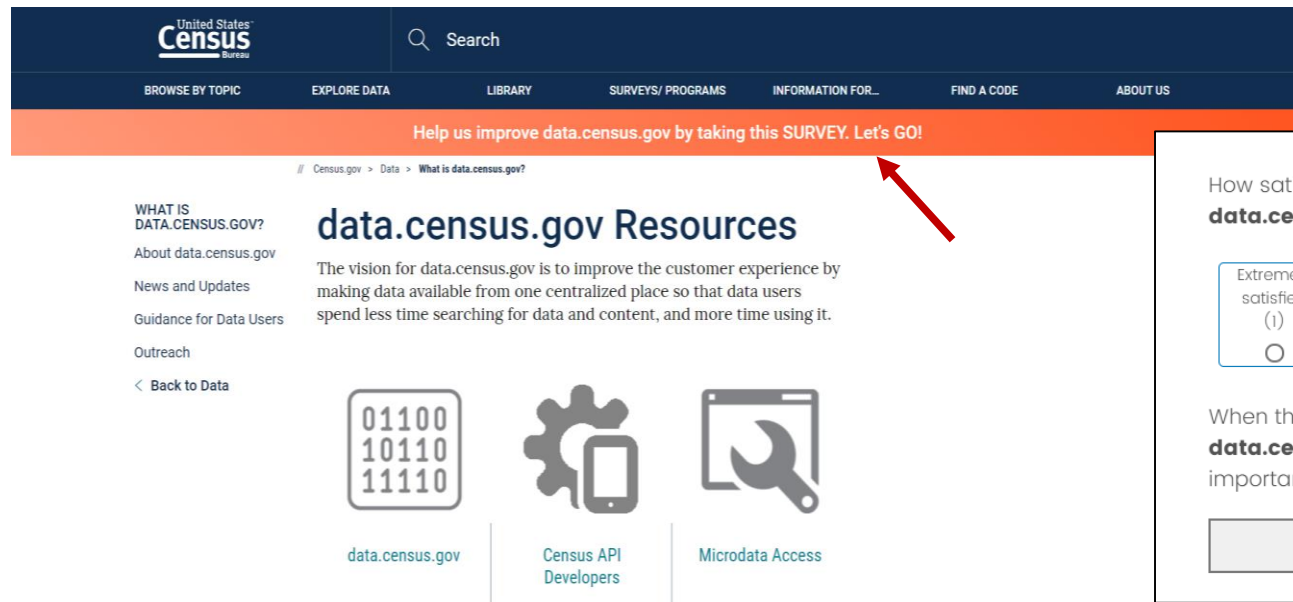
United States Census Bureau

Search

BROWSE BY TOPIC EXPLORE DATA LIBRARY SURVEYS/ PROGRAMS INFORMATION FOR... FIND A CODE ABOUT US

Help us improve data.census.gov by taking this SURVEY. Let's GO!

// Census.gov > Data > What is data.census.gov?

WHAT IS DATA.CENSUS.GOV?
About data.census.gov
News and Updates
Guidance for Data Users
Outreach
< Back to Data

data.census.gov Resources

The vision for data.census.gov is to improve the customer experience by making data available from one centralized place so that data users spend less time searching for data and content, and more time using it.

01100
10110
11110

data.census.gov

Census API Developers

Microdata Access

How sat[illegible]
data.ce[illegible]

Extreme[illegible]
satisfie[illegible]
(1)

When th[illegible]
data.ce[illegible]
importa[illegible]